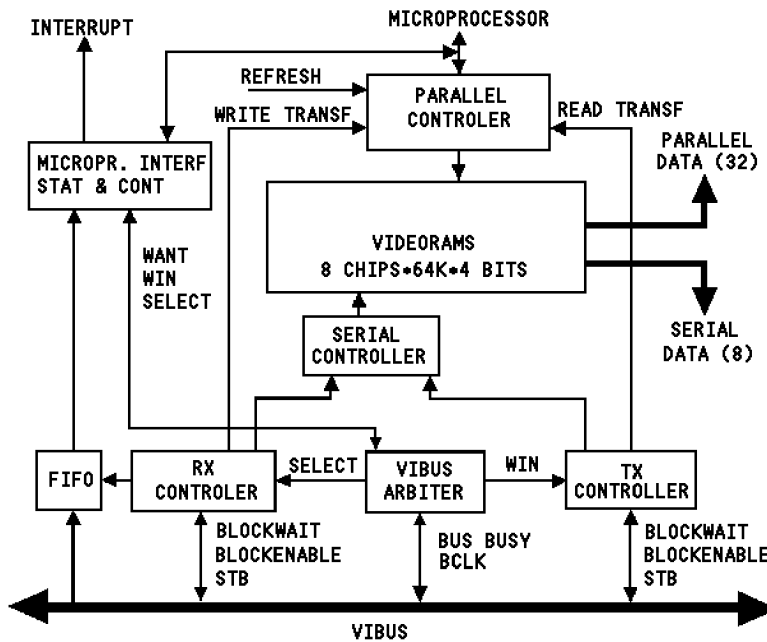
INTERRUPT

MICROPROCESSOR

REFRESH

WRITE TRANSF

PARALLEL CONTROLER

READ TRANSF

MICROPR. INTERF STAT & CONT

PARALLEL DATA (32)

WANT WIN SELECT

VIDEORAMS 8 CHIPS*64K*4 BITS

SERIAL DATA (8)

SERIAL CONTROLLER

FIFO

RX CONTROLER

SELECT

VIBUS ARBITER

WIN

TX CONTROLLER

BLOCKWAIT BLOCKENABLE STB

BUS BUSY BCLK

BLOCKWAIT BLOCKENABLE STB

VIBUS